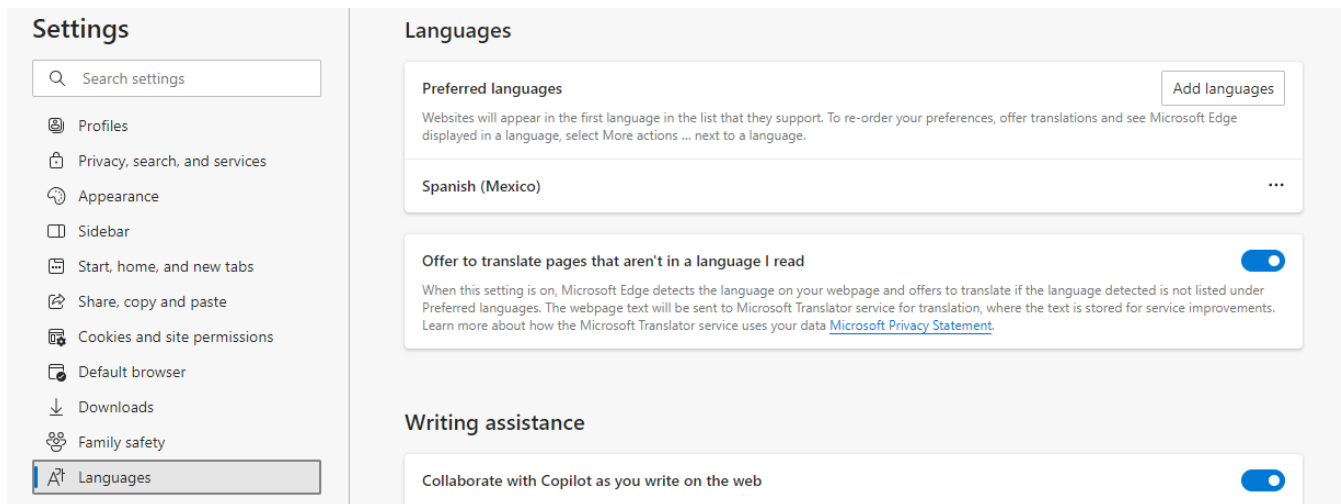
Settings

Search settings

Profiles

Privacy, search, and services

Appearance

Sidebar

Start, home, and new tabs

Share, copy and paste

Cookies and site permissions

Default browser

Downloads

Family safety

Languages

Languages

Preferred languages

Add languages

Websites will appear in the first language in the list that they support. To re-order your preferences, offer translations and see Microsoft Edge displayed in a language, select More actions ... next to a language.

Spanish (Mexico)

...

Offer to translate pages that aren't in a language I read

When this setting is on, Microsoft Edge detects the language on your webpage and offers to translate if the language detected is not listed under Preferred languages. The webpage text will be sent to Microsoft Translator service for translation, where the text is stored for service improvements. Learn more about how the Microsoft Translator service uses your data Microsoft Privacy Statement.

Writing assistance

Collaborate with Copilot as you write on the web